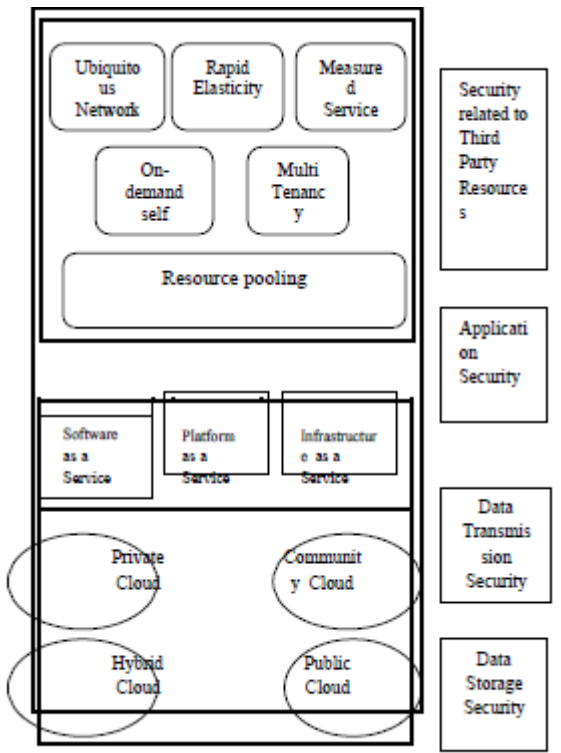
Ubiquitous Network

Rapid Elasticity

Measured Service

On-demand self

Multi Tenancy

Resource pooling

Software as a Service

Platform as a Service

Infrastructure as a Service

Private Cloud

Community Cloud

Hybrid Cloud

Public Cloud

Security related to Third Party Resources

Application Security

Data Transmission Security

Data Storage Security